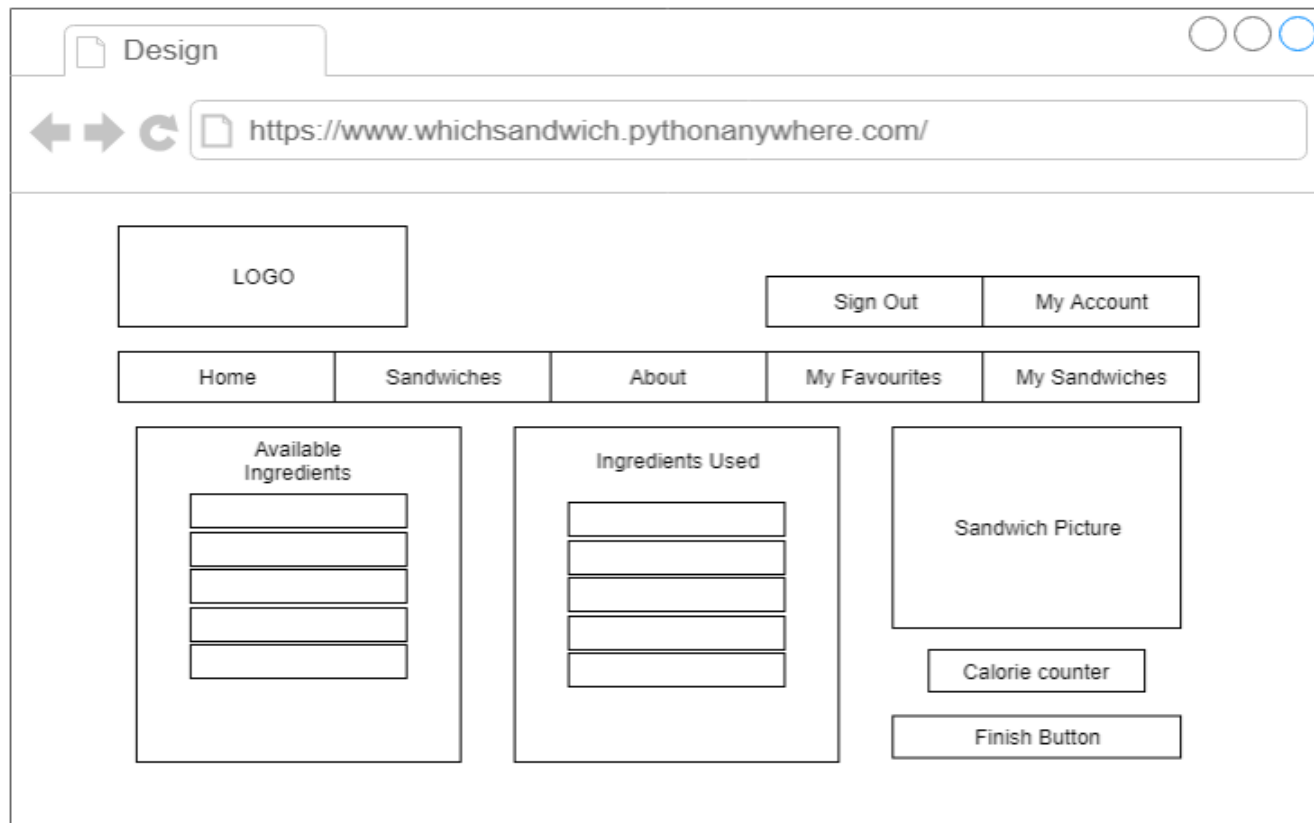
Design

https://www.whichsandwich.pythonanywhere.com/

LOGO

Sign Out | My Account

Home | Sandwiches | About | My Favourites | My Sandwiches

Available Ingredients

Ingredients Used

Sandwich Picture

Calorie counter

Finish Button